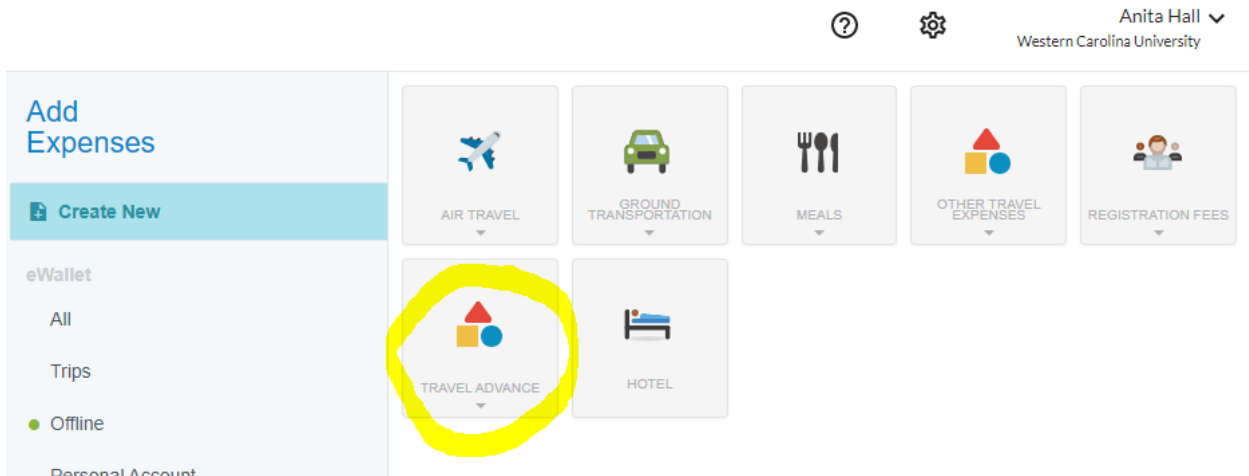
Anita Hall
Western Carolina University

Add Expenses

Create New

eWallet

All

Trips

Offline

Personal Account

AIR TRAVEL

GROUND TRANSPORTATION

MEALS

OTHER TRAVEL EXPENSES

REGISTRATION FEES

TRAVEL ADVANCE

HOTEL